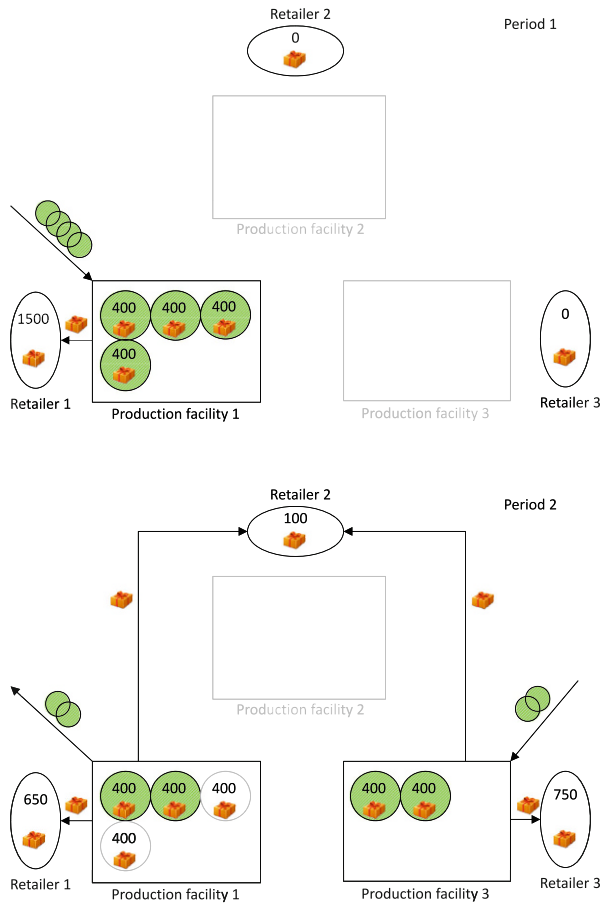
Retailer 2
0

Period 1

Production facility 2

1500

400 400 400
400

0

Retailer 1

Production facility 1

Production facility 3

Retailer 3

Retailer 2
100

Period 2

Production facility 2

650

400 400 400
400

400 400

750

Retailer 1

Production facility 1

Production facility 3

Retailer 3